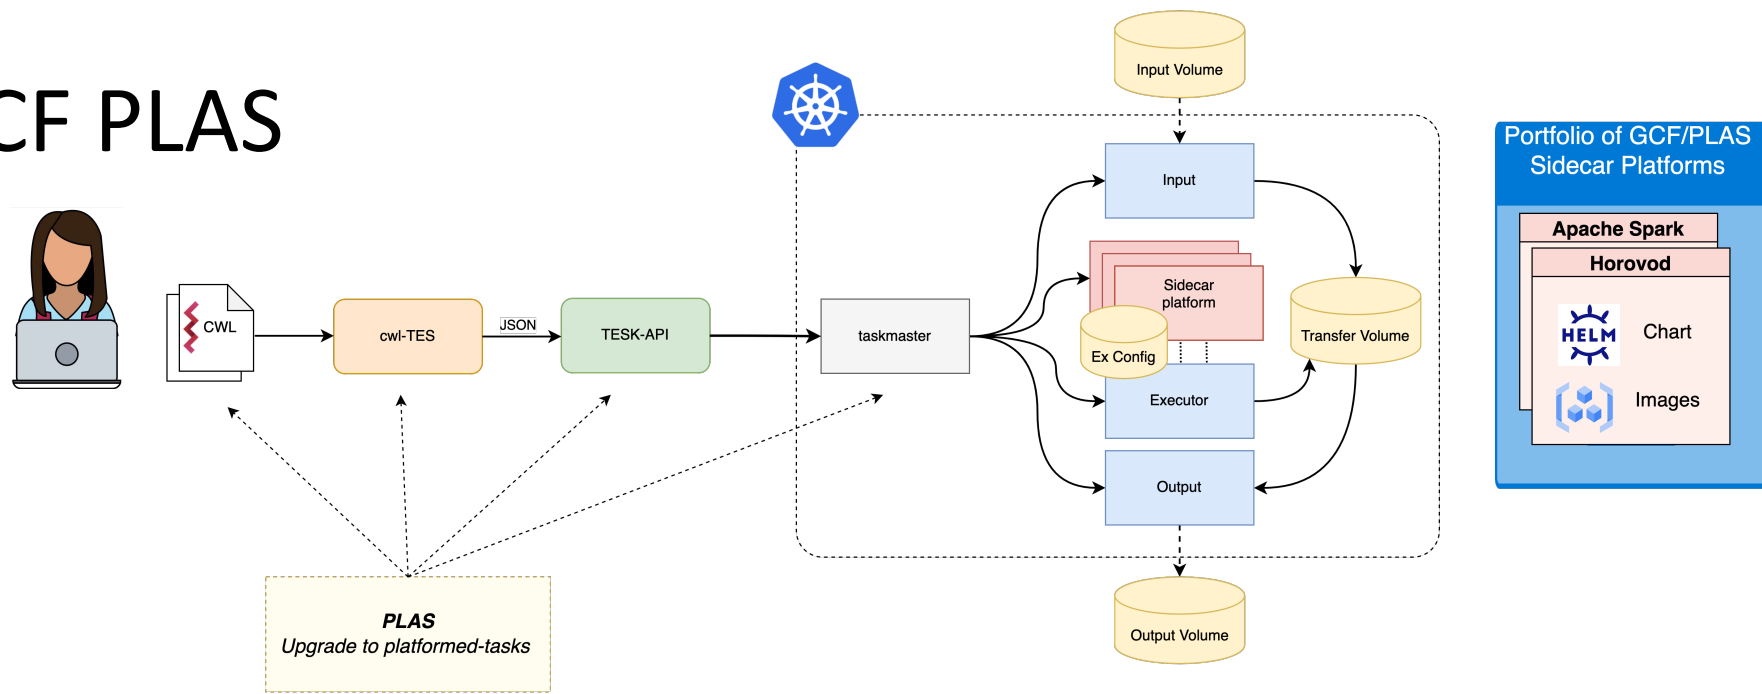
CF PLAS

Input Volume

Portfolio of GCF/PLAS Sidecar Platforms

Apache Spark

Horovod

HELM

Chart

Images

Input

Sidecar platform

Transfer Volume

Ex Config

Executor

Output

Output Volume

CWL

cwl-TES

JSON

TESK-API

taskmaster

PLAS
Upgrade to platformed-tasks